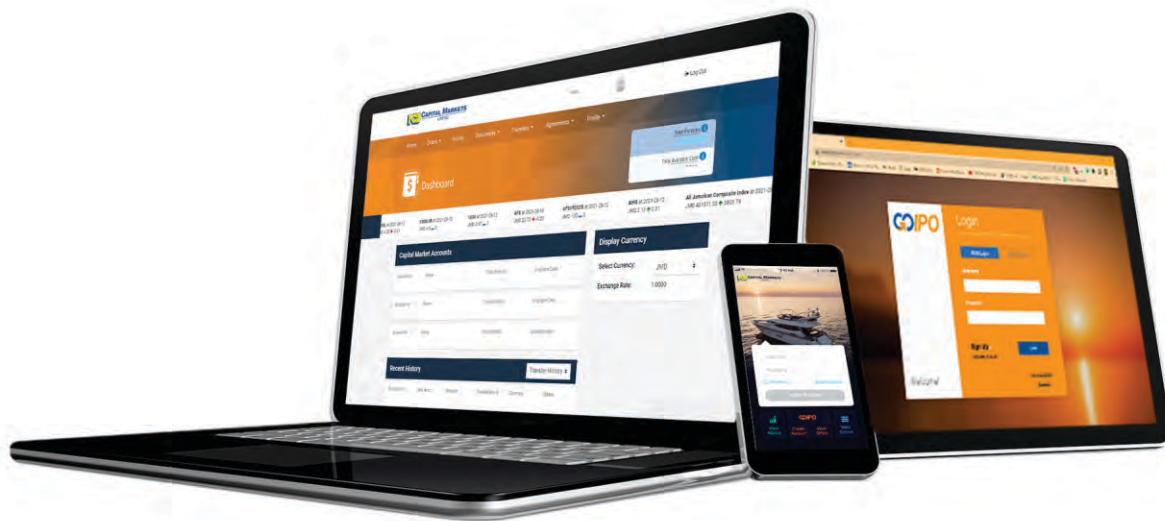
Log Out

CAPITAL MARKETS

Home Orders Activity Documents Transfers Agreements Profile

Dashboard

Capital Market Accounts

Recent History

Transfer History

Display Currency

Select Currency: JMD

Exchange Rate: 1.0000

All Jamaican Composite Index

GOIPO

Login

Sign Up

Welcome!

Capital Markets

GOIPO